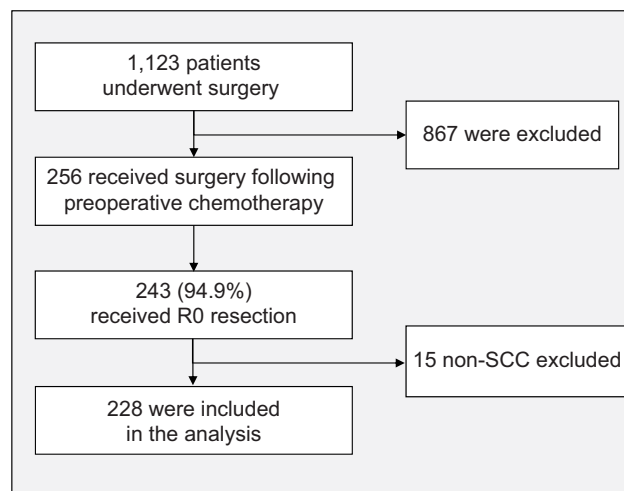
1,123 patients underwent surgery

867 were excluded

256 received surgery following preoperative chemotherapy

243 (94.9%) received R0 resection

15 non-SCC excluded

228 were included in the analysis